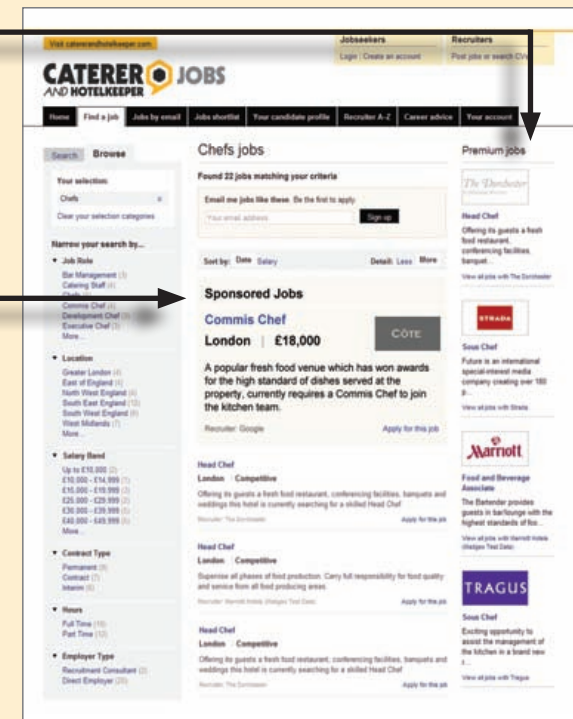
Visit catererandhotelkeeper.com

Jobseekers
Login | Create an account

Recruiters
Post jobs or search CVs

CATERER JOBS
AND HOTELKEEPER

Home | Find a job | Jobs by email | Jobs shortlist | Your candidate profile | Recruiter A-Z | Career advice | Your account

Search | Browse

Your selection:
Chefs ×
Clear your selection categories

Narrow your search by...

▼ Job Role
Bar Management (3)
Catering Staff (4)
Chefs (3)
Commis Chef (4)
Development Chef (9)
Executive Chef (3)
More...

▼ Location
Greater London (4)
East of England (6)
North West England (6)
South East England (13)
South West England (6)
West Midlands (7)
More...

▼ Salary Band
Up to £10,000 (2)
£10,000 - £14,999 (1)
£15,000 - £19,999 (3)
£20,000 - £29,999 (5)
£30,000 - £39,999 (5)
£40,000 - £49,999 (5)
More...

▼ Contract Type
Permanent (9)
Contract (7)
Interim (6)

▼ Hours
Full Time (18)
Part Time (12)

▼ Employer Type
Recruitment Consultant (2)
Direct Employer (20)

Chefs jobs

Found 22 jobs matching your criteria

Email me jobs like these. Be the first to apply.
Your email address | Sign up

Sort by: Date Salary | Detail: Less More

Sponsored Jobs

Commis Chef
London | £18,000
CÔTE

A popular fresh food venue which has won awards for the high standard of dishes served at the property, currently requires a Commis Chef to join the kitchen team.

Recruiter: Google | Apply for this job

Head Chef
London | Competitive
Offering its guests a fresh food restaurant, conferencing facilities, banquets and weddings this hotel is currently searching for a skilled Head Chef
Recruiter: The Dorchester | Apply for this job

Head Chef
London | Competitive
Supervise all phases of food production. Carry full responsibility for food quality and service from all food producing areas
Recruiter: Marriott Hotels (Hedges Test Data) | Apply for this job

Head Chef
London | Competitive
Offering its guests a fresh food restaurant, conferencing facilities, banquets and weddings this hotel is currently searching for a skilled Head Chef
Recruiter: The Dorchester | Apply for this job

Premium jobs

The Dorchester
Head Chef
Offering its guests a fresh food restaurant, conferencing facilities, banquet...
View all jobs with The Dorchester

STRADA
Sous Chef
Future is an international special-interest media company creating over 180 p...
View all jobs with Strada

Marriott
Food and Beverage Associate
The Bartender provides guests in barlounge with the highest standards of foo...
View all jobs with Marriott Hotels (Hedges Test Data)

TRAGUS
Sous Chef
Exciting opportunity to assist the management of the kitchen in a brand new r...
View all jobs with Tragus